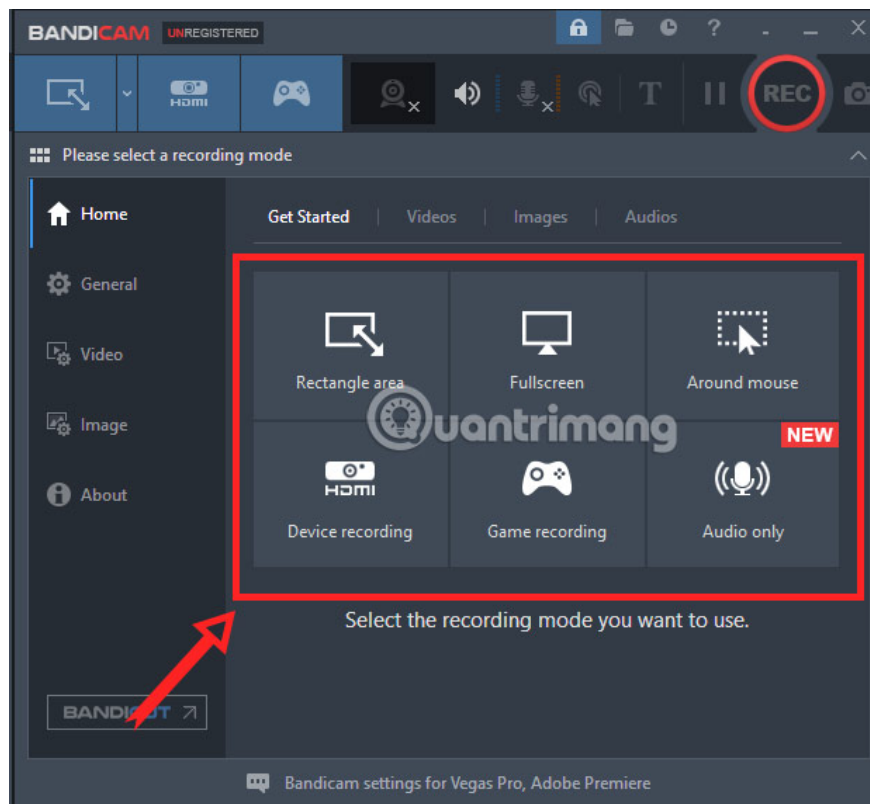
BANDICAM UNREGISTERED

HDMI

REC

Please select a recording mode

Home

General

Video

Image

About

Get Started | Videos | Images | Audios

Rectangle area

Fullscreen

Around mouse

NEW

HDMI

Device recording

Game recording

Audio only

Quantrimang

Select the recording mode you want to use.

BANDI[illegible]T

Bandicam settings for Vegas Pro, Adobe Premiere